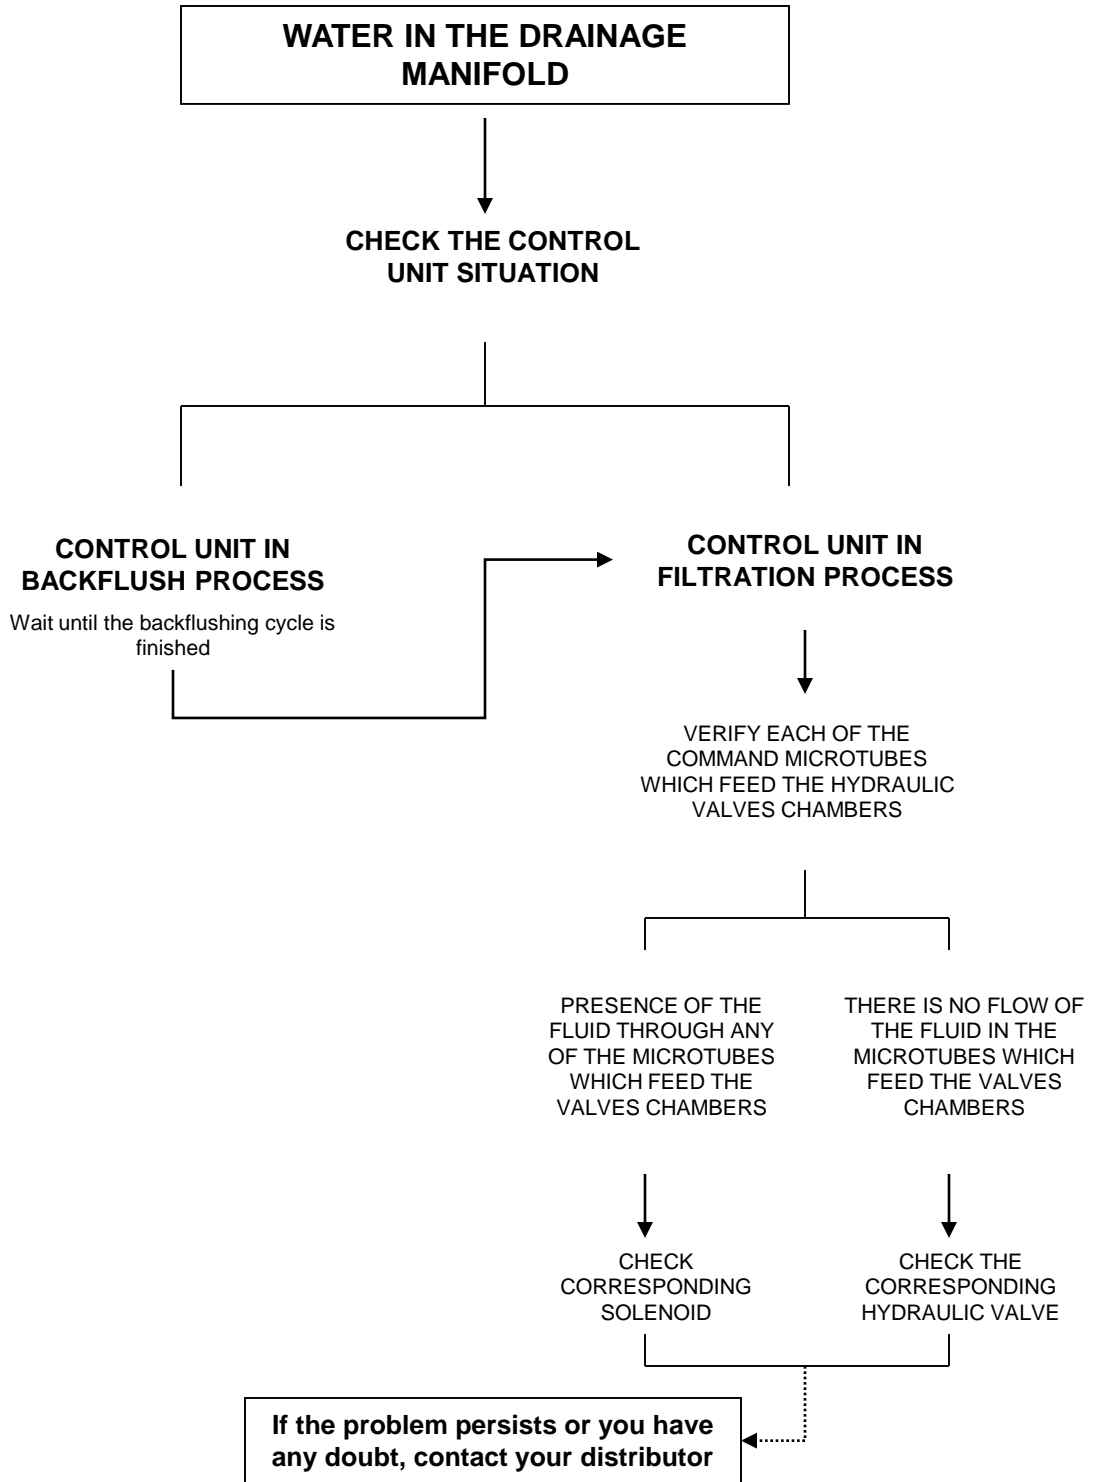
WATER IN THE DRAINAGE MANIFOLD

CHECK THE CONTROL UNIT SITUATION

CONTROL UNIT IN BACKFLUSH PROCESS

Wait until the backflushing cycle is finished

CONTROL UNIT IN FILTRATION PROCESS

VERIFY EACH OF THE COMMAND MICROTUBES WHICH FEED THE HYDRAULIC VALVES CHAMBERS

PRESENCE OF THE FLUID THROUGH ANY OF THE MICROTUBES WHICH FEED THE VALVES CHAMBERS

THERE IS NO FLOW OF THE FLUID IN THE MICROTUBES WHICH FEED THE VALVES CHAMBERS

CHECK CORRESPONDING SOLENOID

CHECK THE CORRESPONDING HYDRAULIC VALVE

If the problem persists or you have any doubt, contact your distributor